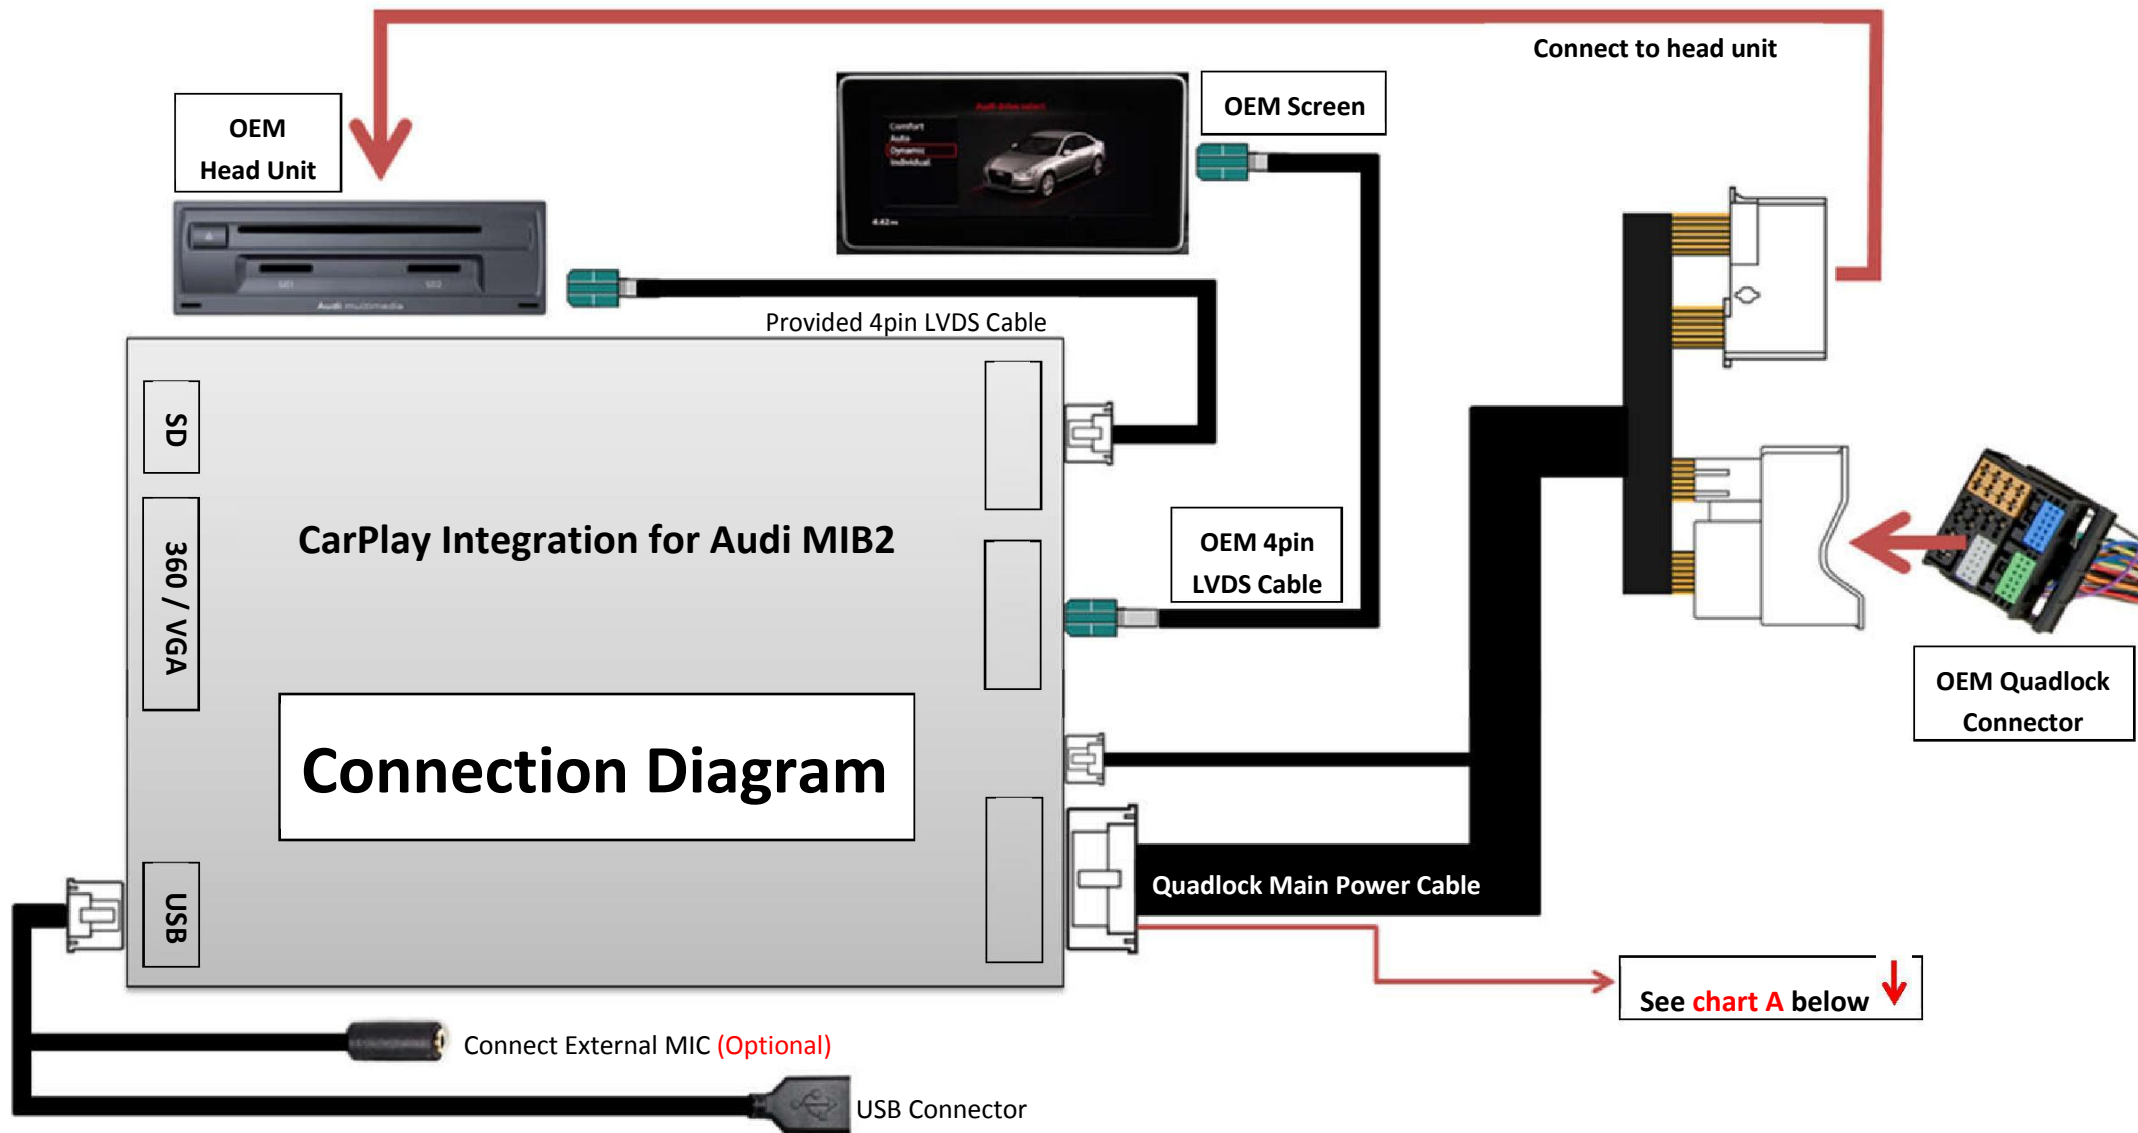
Connect to head unit

OEM
Head Unit

OEM Screen

Provided 4pin LVDS Cable

SD

360 / VGA

CarPlay Integration for Audi MIB2

OEM 4pin
LVDS Cable

OEM Quadlock
Connector

Connection Diagram

USB

Quadlock Main Power Cable

See chart A below

Connect External MIC (Optional)

USB Connector